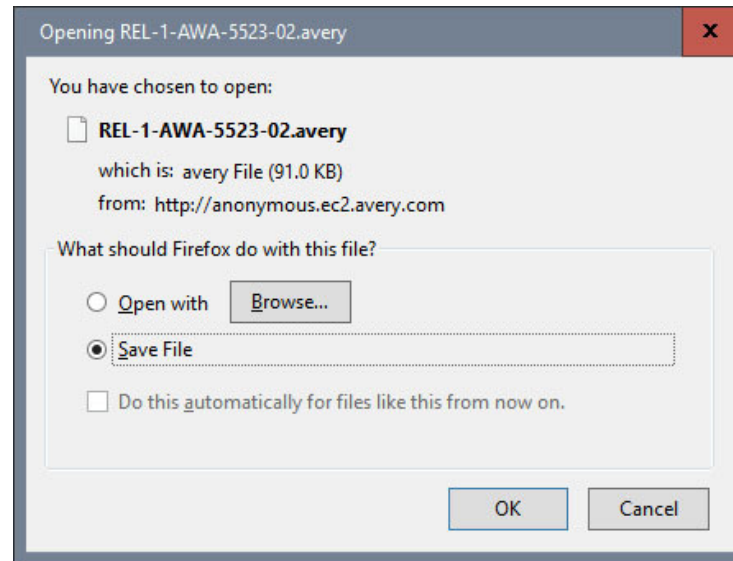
Opening REL-1-AWA-5523-02.avery

x

You have chosen to open:

REL-1-AWA-5523-02.avery

which is: avery File (91.0 KB)

from: http://anonymous.ec2.avery.com

What should Firefox do with this file?

Open with

Browse...

Save File

Do this automatically for files like this from now on.

OK

Cancel